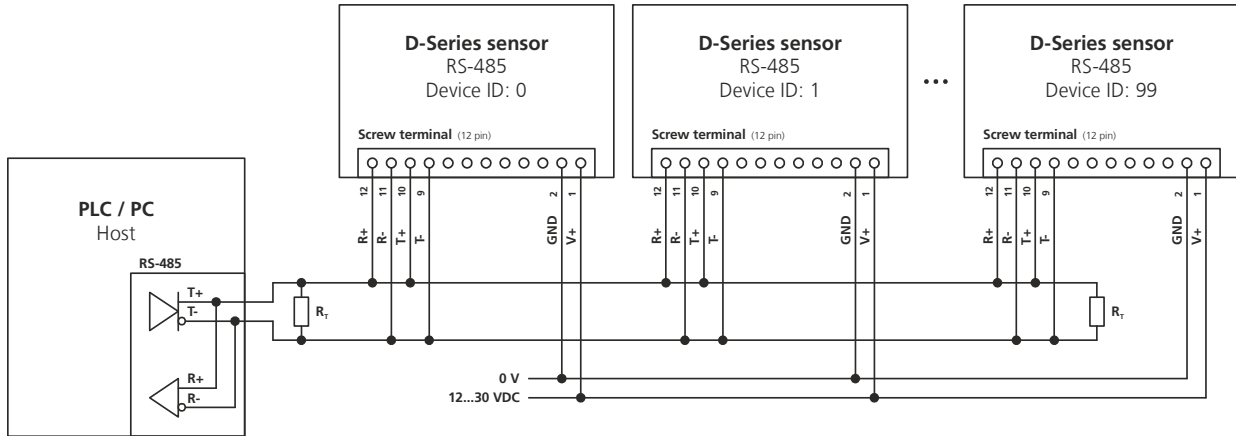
D-Series sensor
RS-485
Device ID: 0

Screw terminal (12 pin)

12 11 10 9 2 1
R+ R- T+ T- GND V+

D-Series sensor
RS-485
Device ID: 1

Screw terminal (12 pin)

12 11 10 9 2 1
R+ R- T+ T- GND V+

...

D-Series sensor
RS-485
Device ID: 99

Screw terminal (12 pin)

12 11 10 9 2 1
R+ R- T+ T- GND V+

PLC / PC
Host

RS-485
T+
T-
R+
R-

$R_T$

$R_T$

0 V
12...30 VDC